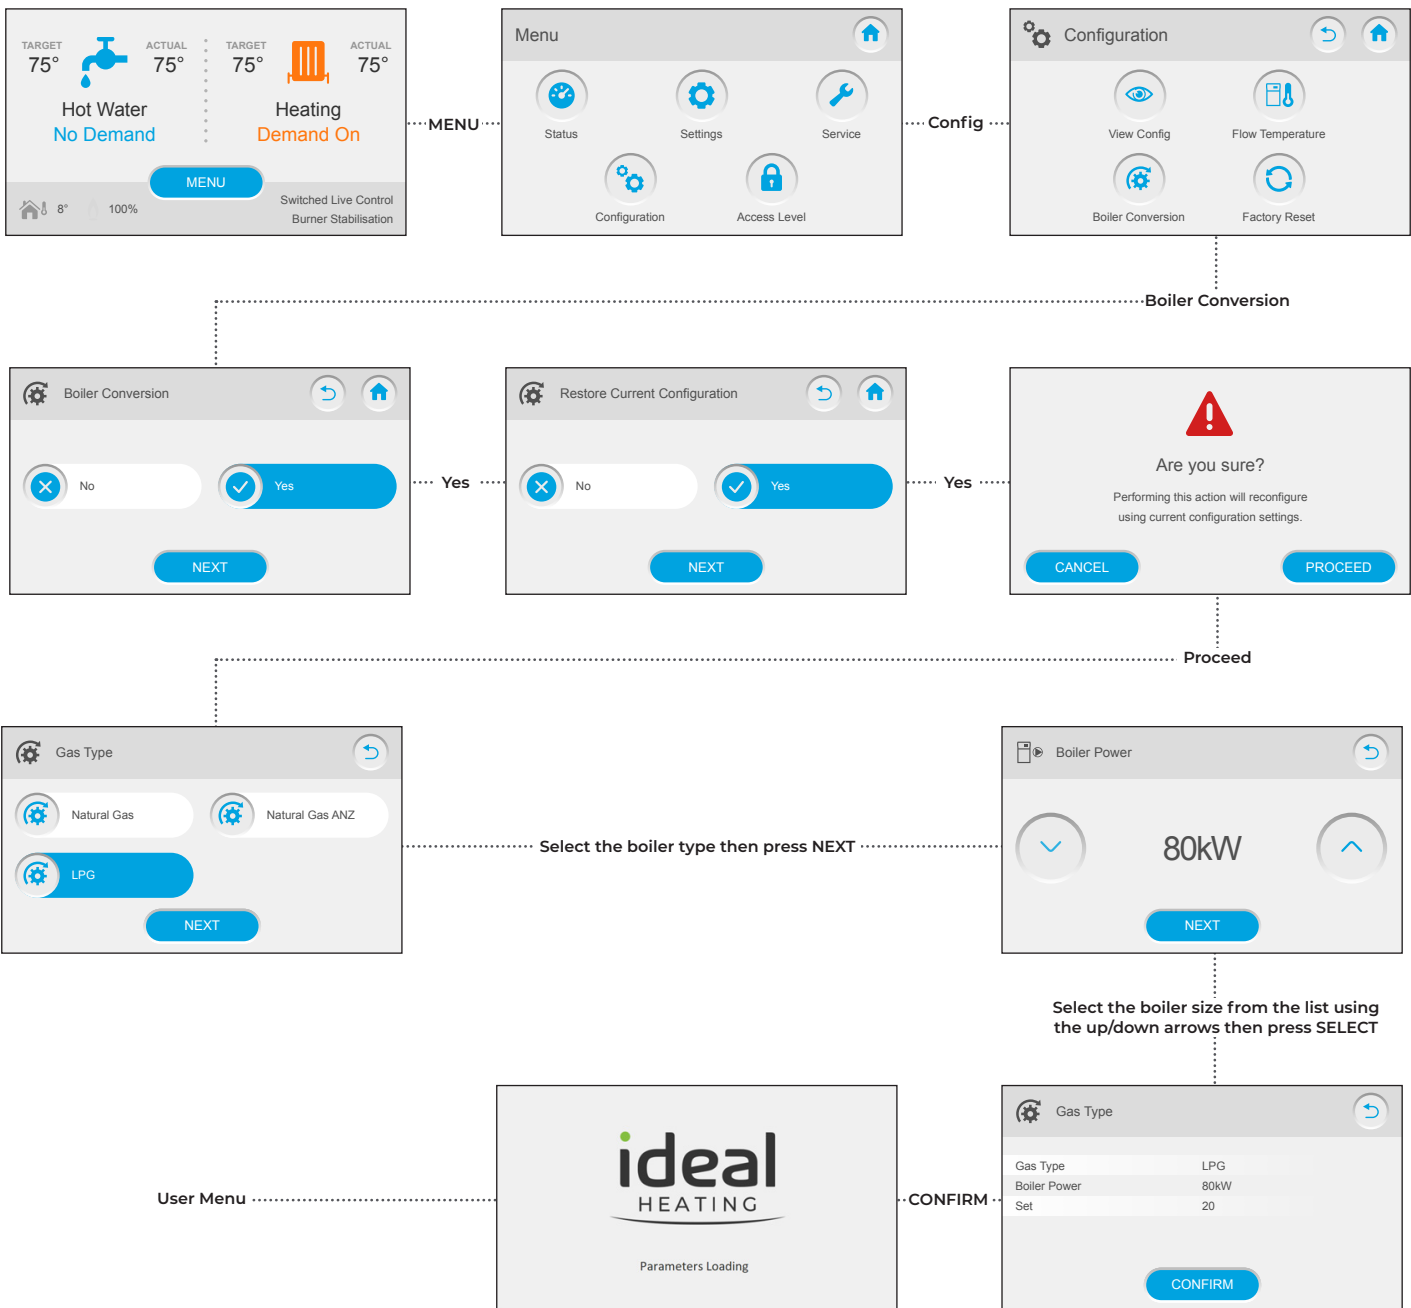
TARGET 75°
ACTUAL 75°
Hot Water
No Demand

TARGET 75°
ACTUAL 75°
Heating
Demand On

MENU
8° 100%
Switched Live Control
Burner Stabilisation

MENU

Menu
Status
Settings
Service
Configuration
Access Level

Config

Configuration
View Config
Flow Temperature
Boiler Conversion
Factory Reset

Boiler Conversion

Boiler Conversion
No
Yes
NEXT

Yes

Restore Current Configuration
No
Yes
NEXT

Yes

Are you sure?
Performing this action will reconfigure using current configuration settings.
CANCEL
PROCEED

Proceed

Gas Type
Natural Gas
Natural Gas ANZ
LPG
NEXT

Select the boiler type then press NEXT

Boiler Power
80kW
NEXT

Select the boiler size from the list using the up/down arrows then press SELECT

Gas Type

| Gas Type | LPG |
|---|---|
| Boiler Power | 80kW |
| Set | 20 |

CONFIRM

CONFIRM

ideal
HEATING
Parameters Loading

User Menu